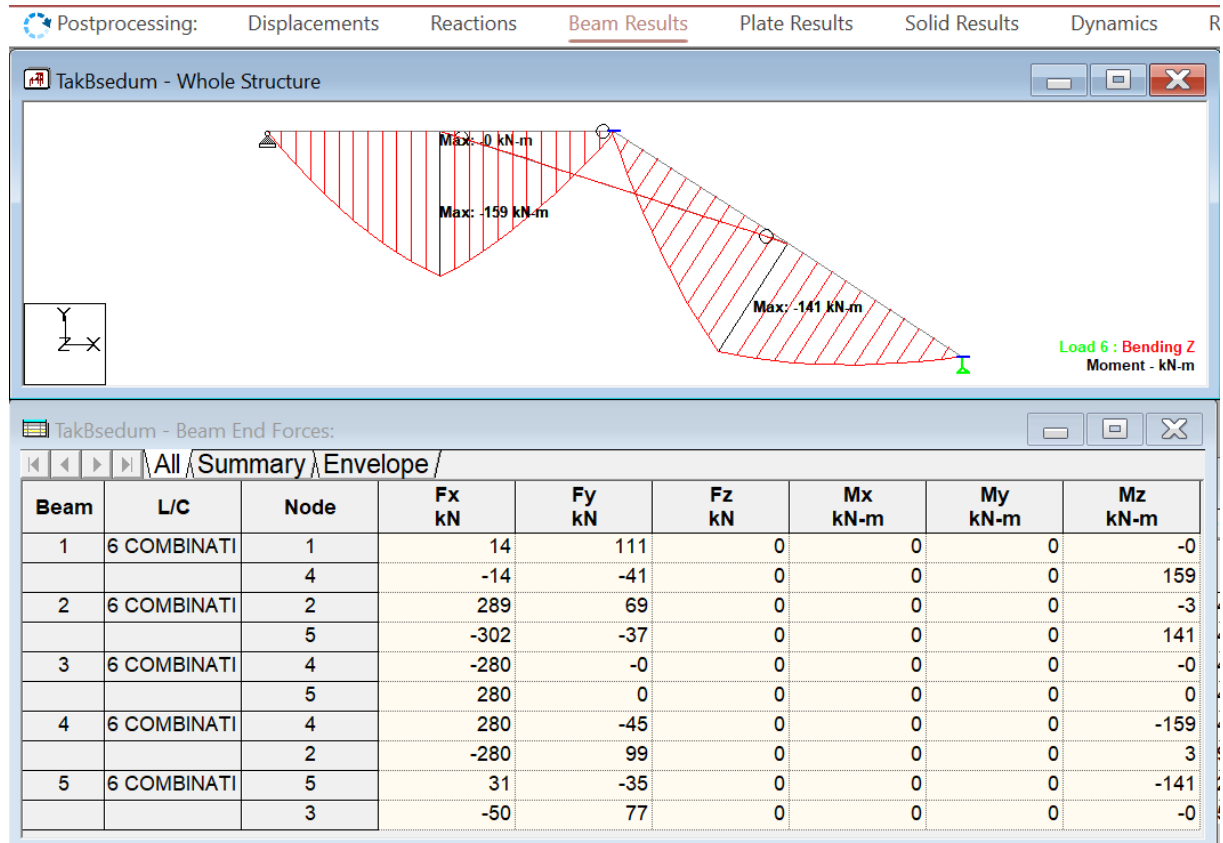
Postprocessing: Displacements Reactions Beam Results Plate Results Solid Results Dynamics R

TakBsedum - Whole Structure

Max: -0 kN-m

Max: -159 kN-m

Max: -141 kN-m

Y
Z X

Load 6 : Bending Z
Moment - kN-m

TakBsedum - Beam End Forces:

All Summary Envelope

| Beam | L/C | Node | Fx kN | Fy kN | Fz kN | Mx kN-m | My kN-m | Mz kN-m |
|---|---|---|---|---|---|---|---|---|
| 1 | 6 COMBINATI | 1 | 14 | 111 | 0 | 0 | 0 | -0 |
| | | 4 | -14 | -41 | 0 | 0 | 0 | 159 |
| 2 | 6 COMBINATI | 2 | 289 | 69 | 0 | 0 | 0 | -3 |
| | | 5 | -302 | -37 | 0 | 0 | 0 | 141 |
| 3 | 6 COMBINATI | 4 | -280 | -0 | 0 | 0 | 0 | -0 |
| | | 5 | 280 | 0 | 0 | 0 | 0 | 0 |
| 4 | 6 COMBINATI | 4 | 280 | -45 | 0 | 0 | 0 | -159 |
| | | 2 | -280 | 99 | 0 | 0 | 0 | 3 |
| 5 | 6 COMBINATI | 5 | 31 | -35 | 0 | 0 | 0 | -141 |
| | | 3 | -50 | 77 | 0 | 0 | 0 | -0 |